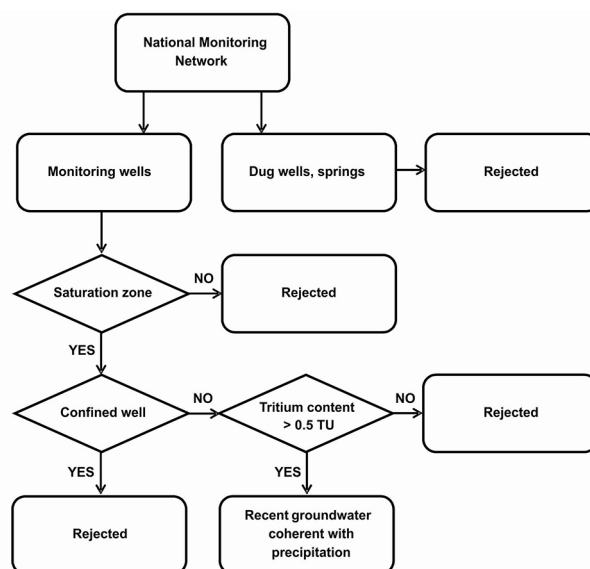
National Monitoring Network

Monitoring wells

Dug wells, springs

Rejected

Saturation zone

NO

Rejected

YES

Confined well

NO

Tritium content > 0.5 TU

NO

Rejected

YES

YES

Rejected

Recent groundwater coherent with precipitation